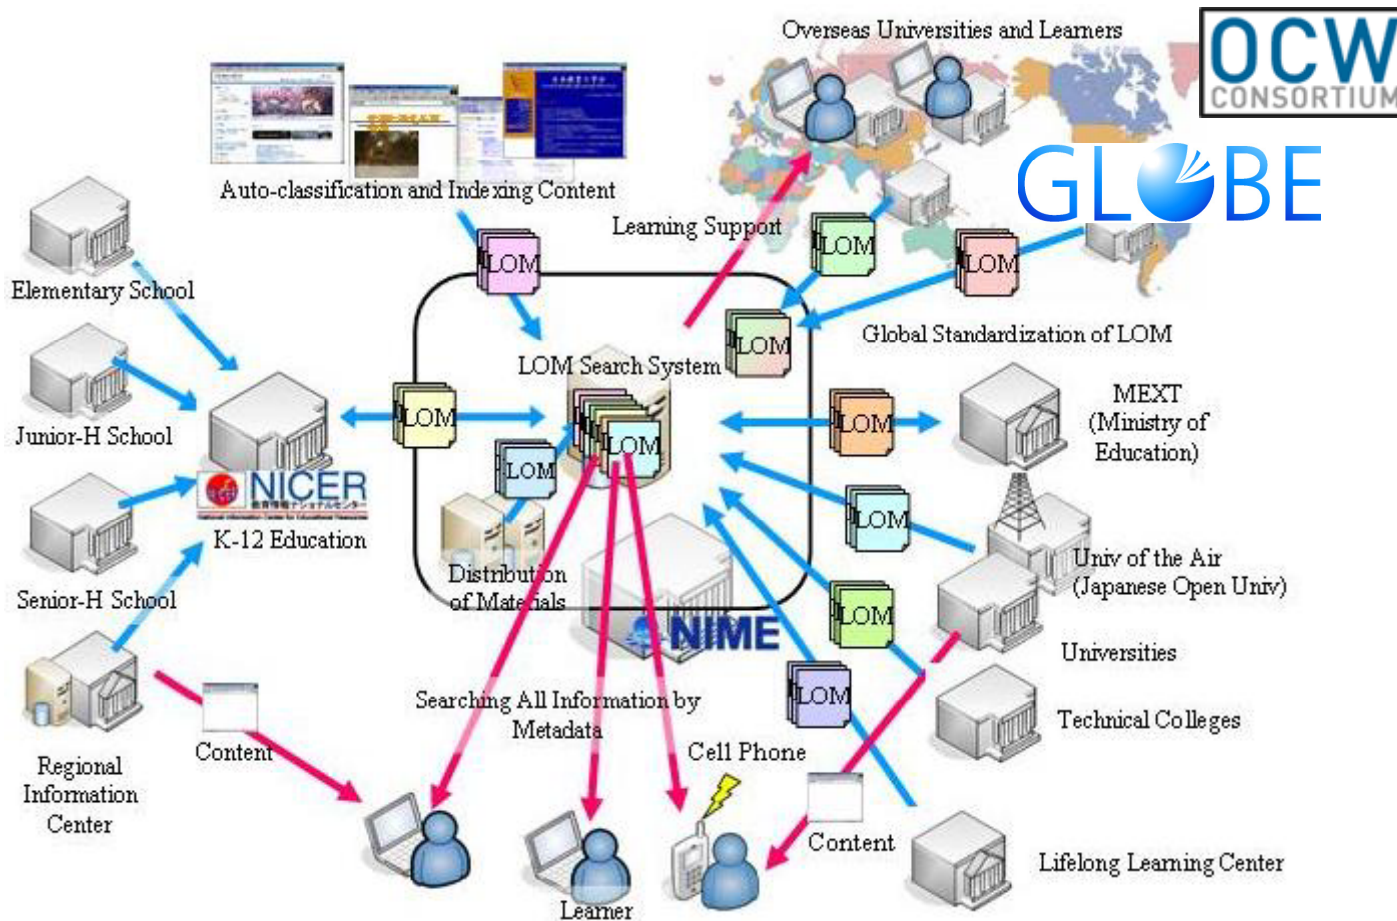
Overseas Universities and Learners

OCW CONSORTIUM

GLOBE

Auto-classification and Indexing Content

Learning Support

LOM

LOM

LOM

Elementary School

LOM

Global Standardization of LOM

LOM Search System

Junior-H School

LOM

LOM

MEXT (Ministry of Education)

LOM

LOM

NICER

K-12 Education

LOM

Senior-H School

Distribution of Materials

Univ of the Air (Japanese Open Univ)

LOM

NIME

Universities

Searching All Information by Metadata

LOM

Technical Colleges

Content

Cell Phone

Regional Information Center

Content

Lifelong Learning Center

Learner